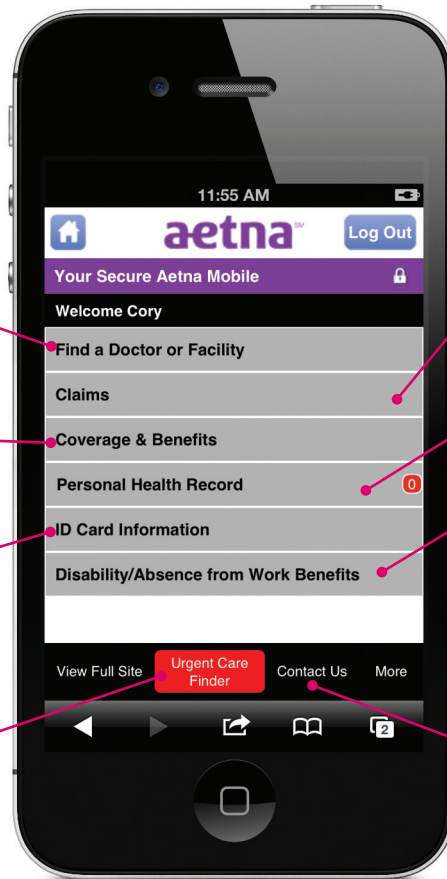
11:55 AM

aetna℠

Log Out

Your Secure Aetna Mobile

Welcome Cory

Find a Doctor or Facility

Claims

Coverage & Benefits

Personal Health Record

0

ID Card Information

Disability/Absence from Work Benefits

View Full Site

Urgent Care Finder

Contact Us

More

2